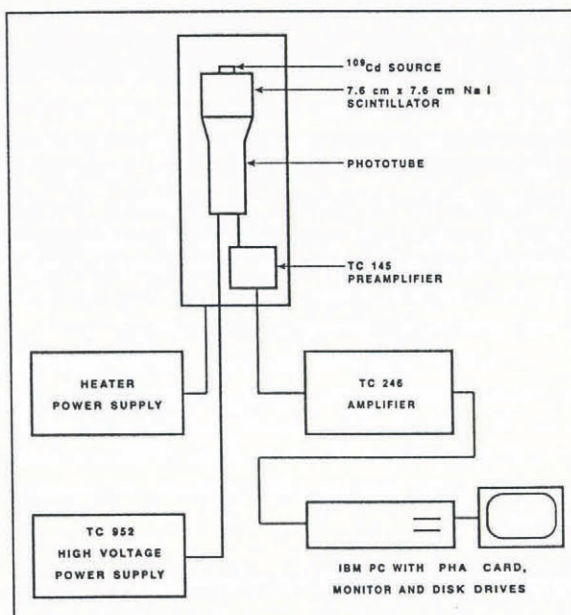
$^{109}$Cd SOURCE

7.6 cm x 7.6 cm Na I SCINTILLATOR

PHOTOTUBE

TC 145 PREAMPLIFIER

HEATER POWER SUPPLY

TC 246 AMPLIFIER

TC 952 HIGH VOLTAGE POWER SUPPLY

IBM PC WITH PHA CARD, MONITOR AND DISK DRIVES